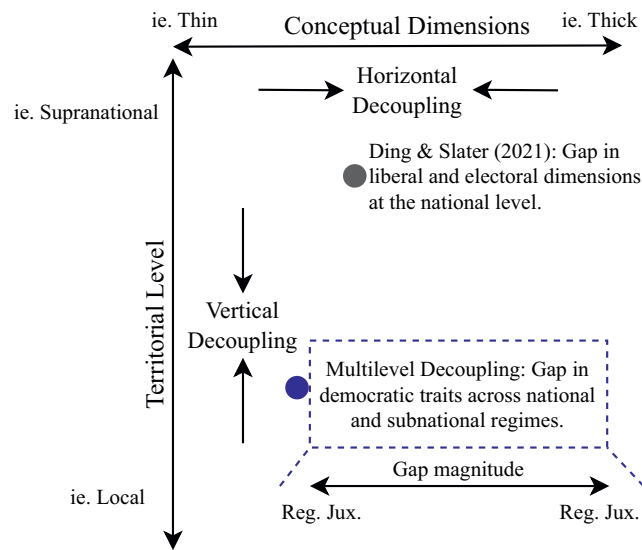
ie. Thin

Conceptual Dimensions

ie. Thick

ie. Supranational

Horizontal Decoupling

Ding & Slater (2021): Gap in liberal and electoral dimensions at the national level.

Territorial Level

Vertical Decoupling

Multilevel Decoupling: Gap in democratic traits across national and subnational regimes.

Gap magnitude

ie. Local

Reg. Jux.

Reg. Jux.